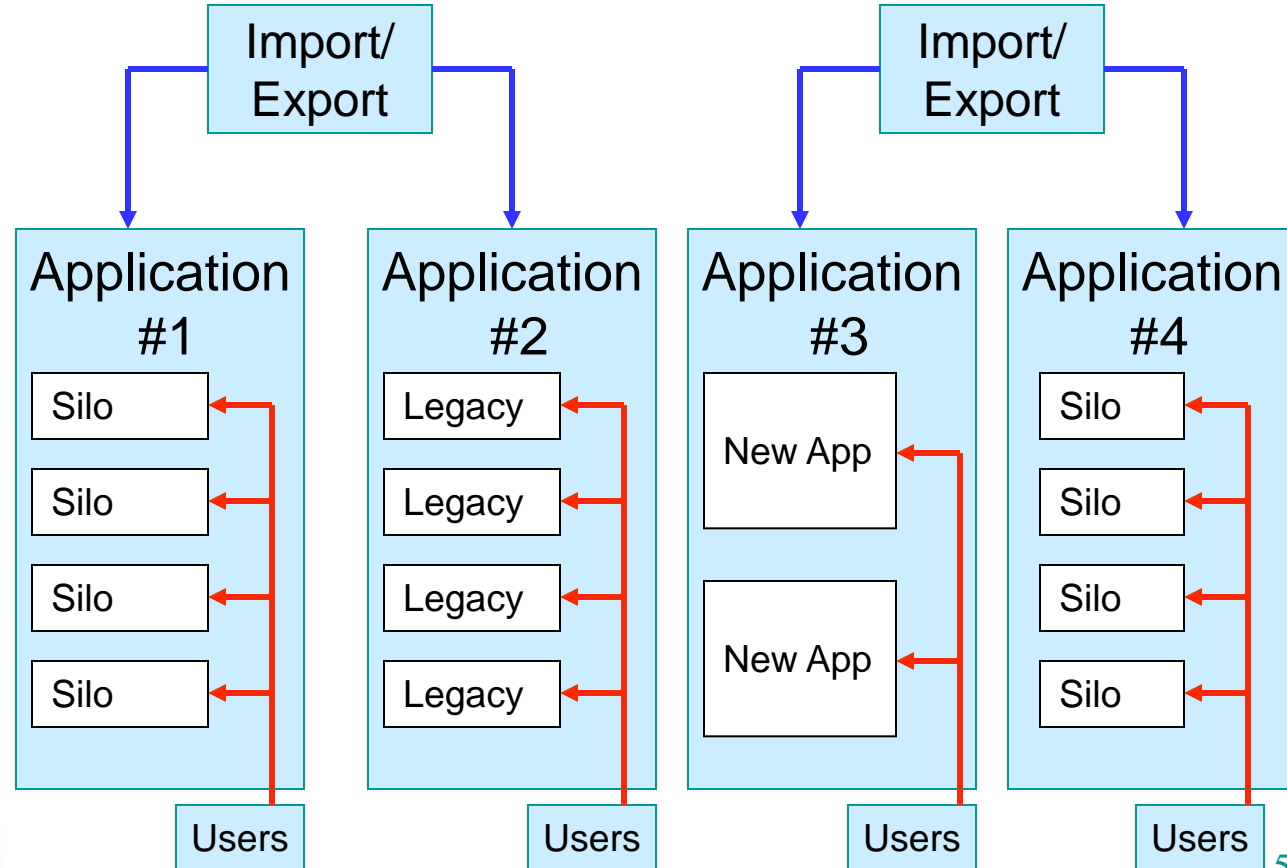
Import/ Export

Import/ Export

Application #1

Silo

Silo

Silo

Silo

Application #2

Legacy

Legacy

Legacy

Legacy

Application #3

New App

New App

Application #4

Silo

Silo

Silo

Silo

Users

Users

Users

Users

5